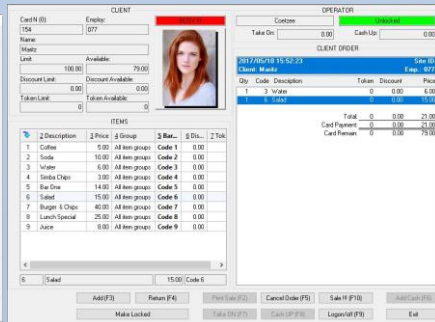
CLIENT

Card N (0) 154
Employ: 077
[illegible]
Name: Maritz
Limit 100.00
Available: 79.00
Discount Limit: 0.00
Discount Available: 0.00
Token Limit: 0
Token Available: 0

ITEMS

| | 2 Description | 3 Price | 4 Group | 5 Bar... | 6 Dis... | 7 Tok |
|---|---|---|---|---|---|---|
| 1 | Coffee | 5.00 | All item groups | Code 1 | 0.00 | |
| 2 | Soda | 10.00 | All item groups | Code 2 | 0.00 | |
| 3 | Water | 6.00 | All item groups | Code 3 | 0.00 | |
| 4 | Simba Chips | 3.00 | All item groups | Code 4 | 0.00 | |
| 5 | Bar One | 14.00 | All item groups | Code 5 | 0.00 | |
| 6 | Salad | 15.00 | All item groups | Code 6 | 0.00 | |
| 7 | Burger & Chips | 40.00 | All item groups | Code 7 | 0.00 | |
| 8 | Lunch Special | 25.00 | All item groups | Code 8 | 0.00 | |
| 9 | Juice | 8.00 | All item groups | Code 9 | 0.00 | |

6 Salad 15.00 Code 6

OPERATOR
Coetzee
Unlocked
Take On: 0.00
Cash Up: 0.00

CLIENT ORDER
2017/05/10 15:52:23 Site ID
Client: Maritz Emp.: 077

| Qty | Code | Description | Token | Discount | Price |
|---|---|---|---|---|---|
| 1 | 3 | Water | 0 | 0.00 | 6.00 |
| 1 | 6 | Salad | 0 | 0.00 | 15.00 |

Total 0 0.00 21.00
Card Payment 0 0.00 21.00
Card Remain 0 0.00 79.00

Add (F3) Return (F4) Print Sale (F2) Cancel Order (F5) Sale !!! (F10) Add Cash (F6)
Make Locked Take ON (F7) Cash UP (F8) Logon/off (F9) Exit